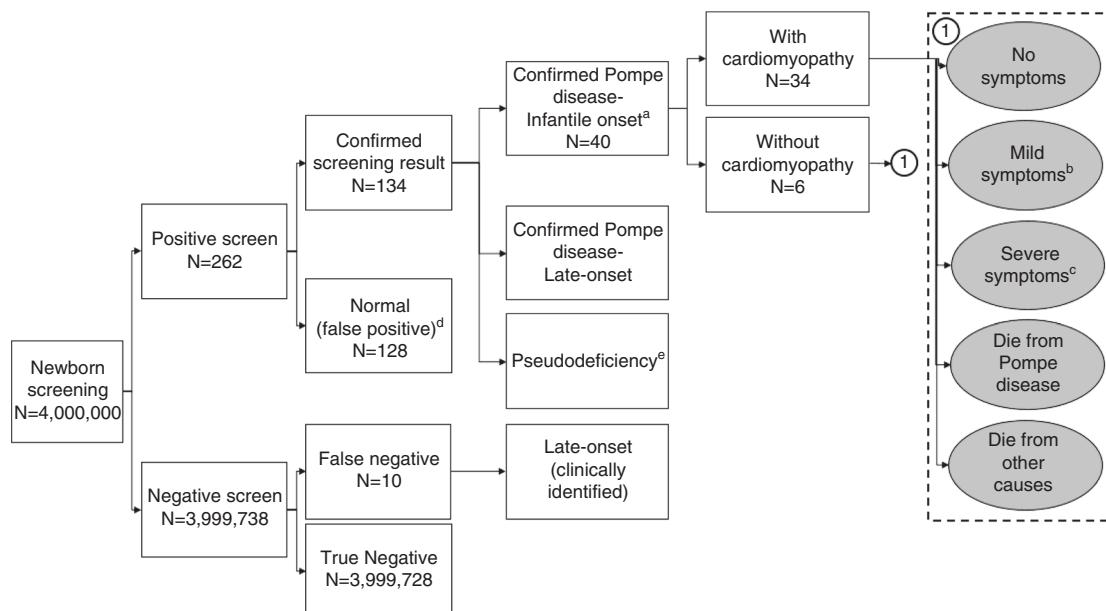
Newborn screening
N=4,000,000

Positive screen
N=262

Negative screen
N=3,999,738

Confirmed screening result
N=134

Normal (false positive)$^{d}$
N=128

False negative
N=10

True Negative
N=3,999,728

Confirmed Pompe disease- Infantile onset$^{a}$
N=40

Confirmed Pompe disease- Late-onset

Pseudodeficiency$^{e}$

Late-onset (clinically identified)

With cardiomyopathy
N=34

Without cardiomyopathy
N=6

1

1

No symptoms

Mild symptoms$^{b}$

Severe symptoms$^{c}$

Die from Pompe disease

Die from other causes